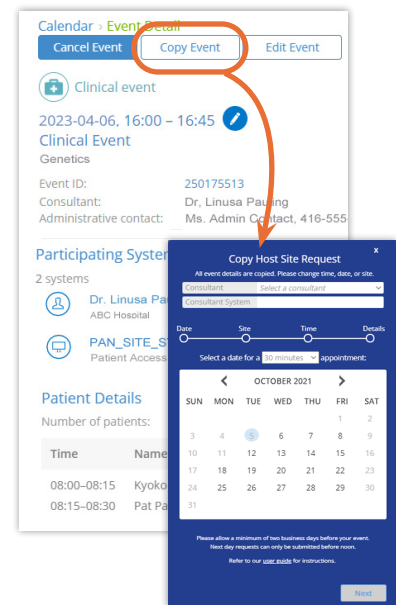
Calendar > Event Detail

Cancel Event | Copy Event | Edit Event

Clinical event

2023-04-06, 16:00 – 16:45
Clinical Event
Genetics

Event ID: 250175513
Consultant: Dr. Linusa Pauling
Administrative contact: Ms. Admin Contact, 416-555

Participating Systems
2 systems

Dr. Linusa Pa
ABC Hosoital

PAN_SITE_S
Patient Access

Patient Details
Number of patients:

| Time | Name |
|---|---|
| 08:00–08:15 | Kyoko |
| 08:15–08:30 | Pat Pa |

Copy Host Site Request
x
All event details are copied. Please change time, date, or site.
Consultant Select a consultant
Consultant System

Date Site Time Details

Select a date for a 30 minutes appointment:

OCTOBER 2021

| SUN | MON | TUE | WED | THU | FRI | SAT |
|---|---|---|---|---|---|---|
| | | | | | 1 | 2 |
| 3 | 4 | 5 | 6 | 7 | 8 | 9 |
| 10 | 11 | 12 | 13 | 14 | 15 | 16 |
| 17 | 18 | 19 | 20 | 21 | 22 | 23 |
| 24 | 25 | 26 | 27 | 28 | 29 | 30 |
| 31 | | | | | | |

Please allow a minimum of two business days before your event.
Next day requests can only be submitted before noon.

Refer to our user guide for instructions.

Next